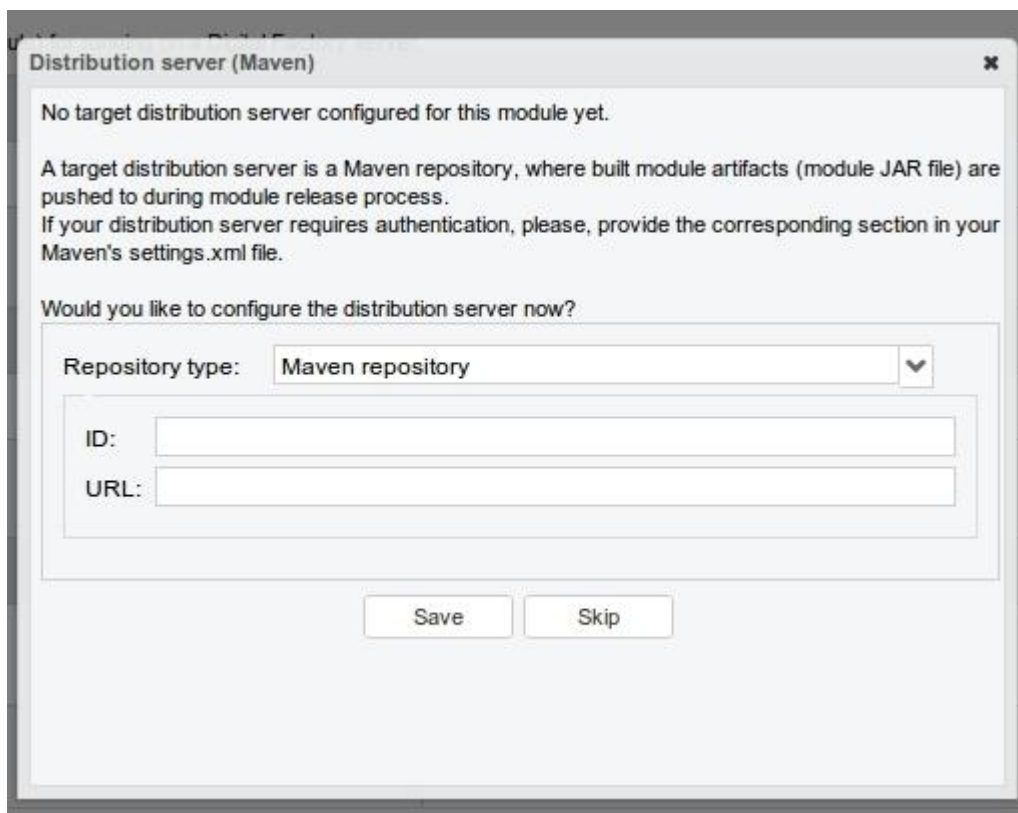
Distribution server (Maven)

✖

No target distribution server configured for this module yet.

A target distribution server is a Maven repository, where built module artifacts (module JAR file) are pushed to during module release process.
If your distribution server requires authentication, please, provide the corresponding section in your Maven's settings.xml file.

Would you like to configure the distribution server now?

Repository type: Maven repository

ID:

URL:

Save Skip